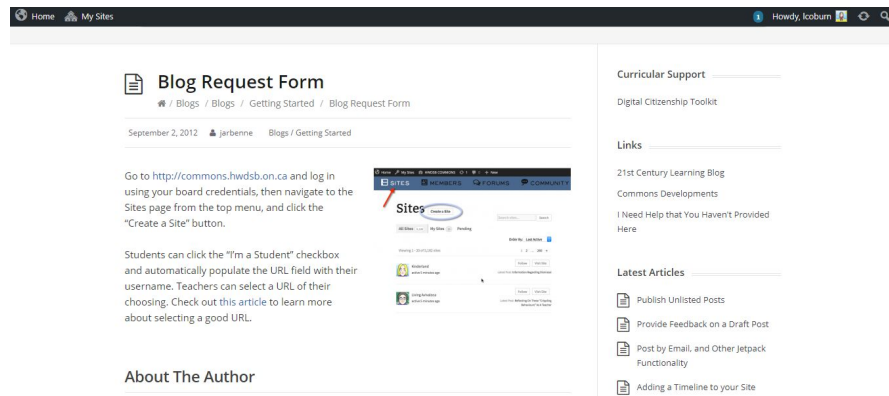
Home My Sites

1 Howdy, lcoburn

Blog Request Form

/ Blogs / Blogs / Getting Started / Blog Request Form

September 2, 2012 jarbenne Blogs / Getting Started

Go to http://commons.hwdsb.on.ca and log in using your board credentials, then navigate to the Sites page from the top menu, and click the "Create a Site" button.

SITES MEMBERS FORUMS COMMUNITY

Sites Create a Site

All Sites My Sites Pending

Students can click the "I'm a Student" checkbox and automatically populate the URL field with their username. Teachers can select a URL of their choosing. Check out this article to learn more about selecting a good URL.

About The Author

Curricular Support

Digital Citizenship Toolkit

Links

21st Century Learning Blog

Commons Developments

I Need Help that You Haven't Provided Here

Latest Articles

Publish Unlisted Posts

Provide Feedback on a Draft Post

Post by Email, and Other Jetpack Functionality

Adding a Timeline to your Site